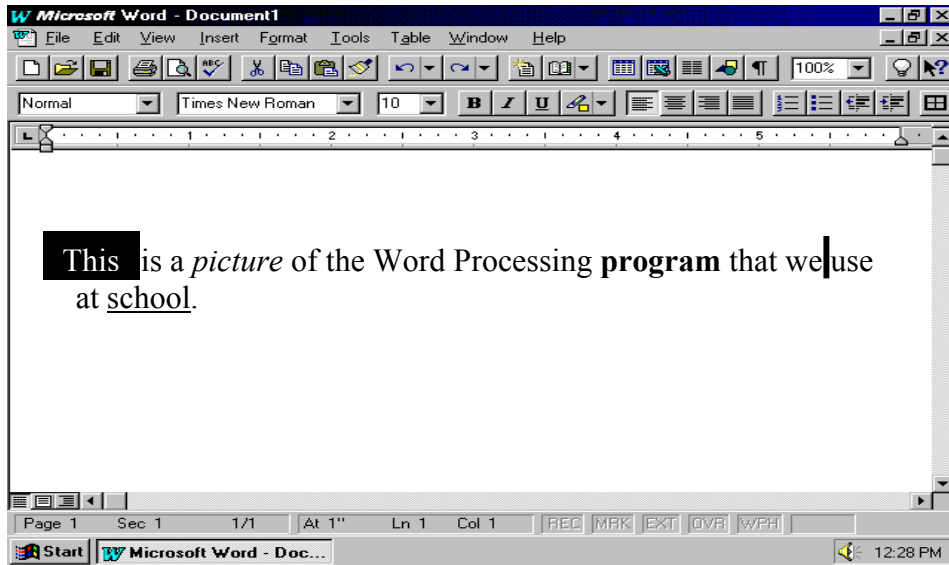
Microsoft Word - Document1

File Edit View Insert Format Tools Table Window Help

100%

Normal Times New Roman 10 B I U

1 2 3 4 5

This is a *picture* of the Word Processing **program** that we use at school.

Page 1 Sec 1 1/1 At 1" Ln 1 Col 1 REC MRK EXT OVR WPH

Start Microsoft Word - Doc... 12:28 PM